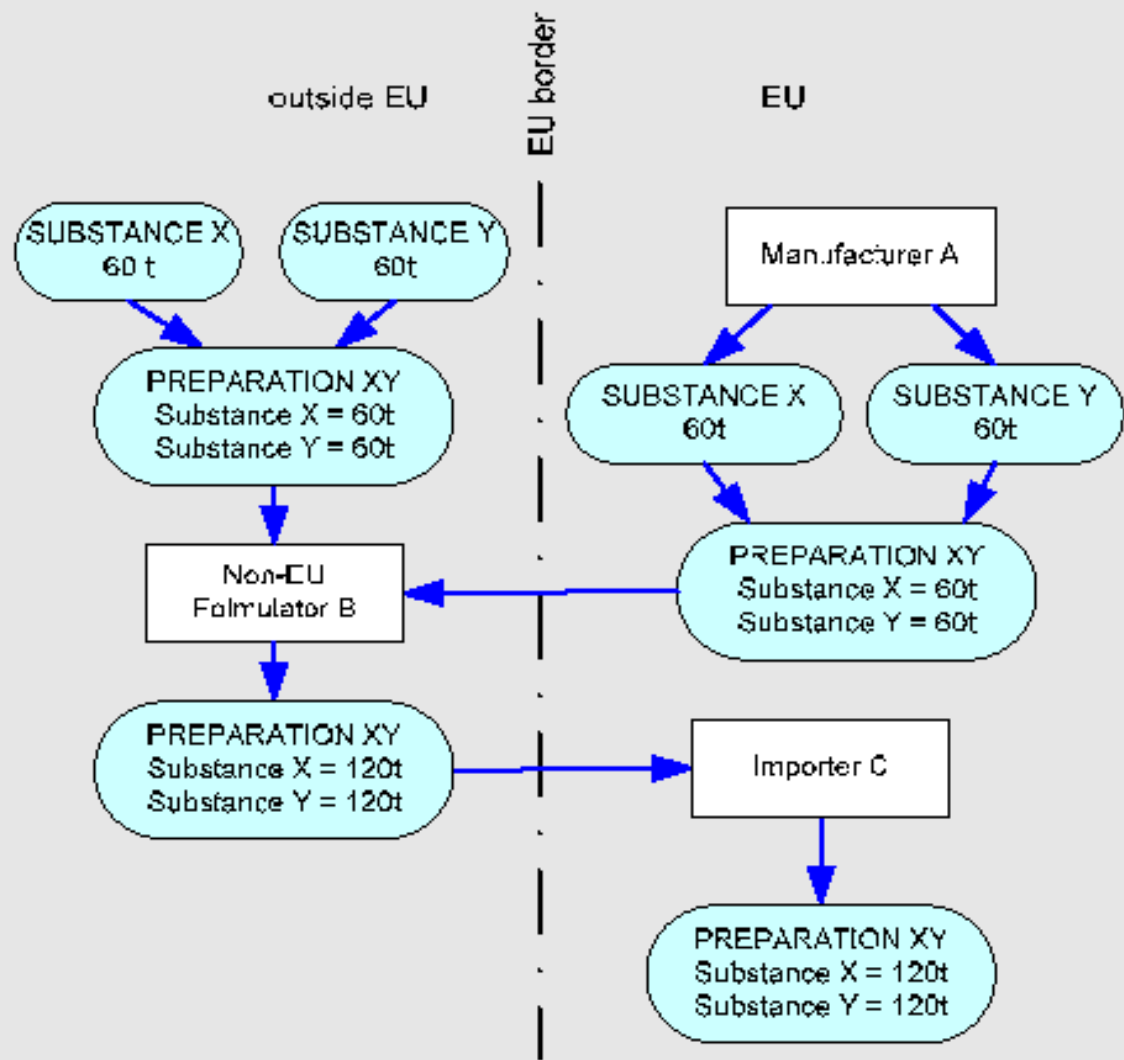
outside EU

EU border

EU

SUBSTANCE X
60 t

SUBSTANCE Y
60t

Manufacturer A

PREPARATION XY
Substance X = 60t
Substance Y = 60t

SUBSTANCE X
60t

SUBSTANCE Y
60t

Non-EU
Formulator B

PREPARATION XY
Substance X = 60t
Substance Y = 60t

PREPARATION XY
Substance X = 120t
Substance Y = 120t

Importer C

PREPARATION XY
Substance X = 120t
Substance Y = 120t